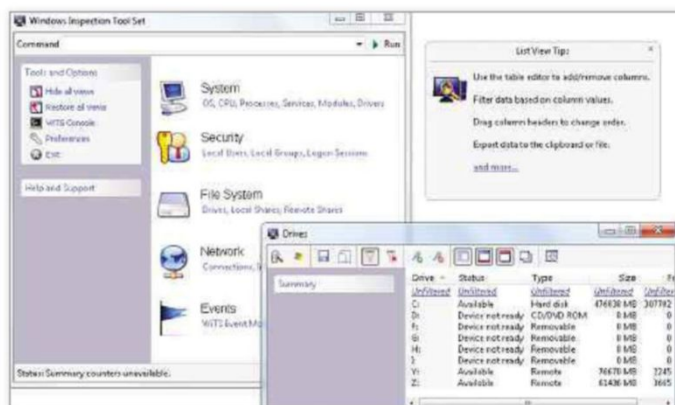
Windows Inspection Tool Set

Command

Run

Tools and Options

Hide all views

Restore all views

WITS Console

Preferences

Exit

Help and Support

System

OS, CPU, Processes, Services, Modules, Drivers

Security

Local Users, Local Groups, Logon Sessions

File System

Drives, Local Shares, Remote Shares

Network

Connections, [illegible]

Events

WITS Event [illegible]

Status: Summary counters unavailable.

List View Tips

Use the table editor to add/remove columns.

Filter data based on column values.

Drag column headers to change order.

Export data to the clipboard or file.

and more...

Drives

Summary

| Drive | Status | Type | Size | F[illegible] |
|---|---|---|---|---|
| Unfiltered | Unfiltered | Unfiltered | Unfiltered | Unfilter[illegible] |
| C: | Available | Hard disk | 476930 MB | 307792 |
| D: | Device not ready | CD/DVD ROM | 0 MB | 0 |
| F: | Device not ready | Removable | 0 MB | 0 |
| G: | Device not ready | Removable | 0 MB | 0 |
| H: | Device not ready | Removable | 0 MB | 0 |
| I: | Device not ready | Removable | 0 MB | 0 |
| Y: | Available | Remote | 76670 MB | 7245 |
| Z: | Available | Remote | 61436 MB | 3665 |